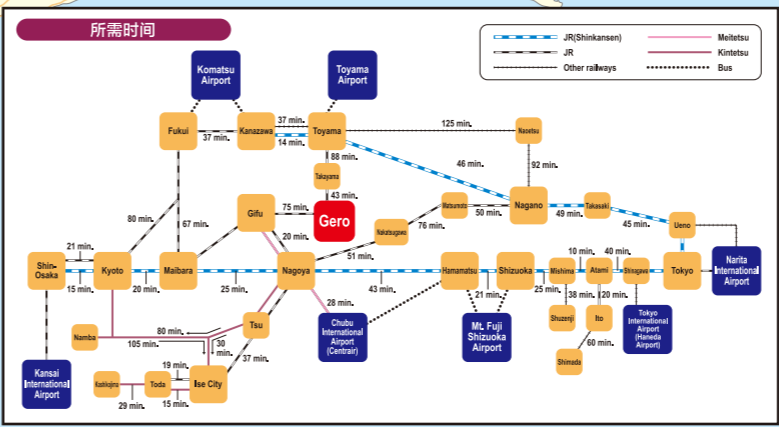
所需时间

JR(Shinkansen)
JR
Other railways
Meitetsu
Kintetsu
Bus

Komatsu Airport
Toyama Airport
Fukui
Kanazawa
Toyama
37 min.
37 min.
14 min.
125 min.
Naoetsu
88 min.
Takayama
43 min.
Gero
92 min.
46 min.
Nagano
Takasaki
Ueno
49 min.
45 min.
Matsumoto
50 min.
Nakatsugawa
76 min.
Gifu
75 min.
20 min.
51 min.
80 min.
67 min.
Shin-Osaka
21 min.
Kyoto
Maibara
Nagoya
Hamamatsu
Shizuoka
Mishima
Atami
Shinagawa
Tokyo
Narita International Airport
10 min.
40 min.
15 min.
20 min.
25 min.
43 min.
25 min.
38 min.
20 min.
21 min.
28 min.
Chubu International Airport (Centrair)
Mt. Fuji Shizuoka Airport
Shuzenji
Ito
Tokyo International Airport (Haneda Airport)
60 min.
Shimoda
Namba
80 min.
105 min.
30 min.
Tsu
37 min.
Kansai International Airport
19 min.
Kashikojima
Toda
Ise City
29 min.
15 min.